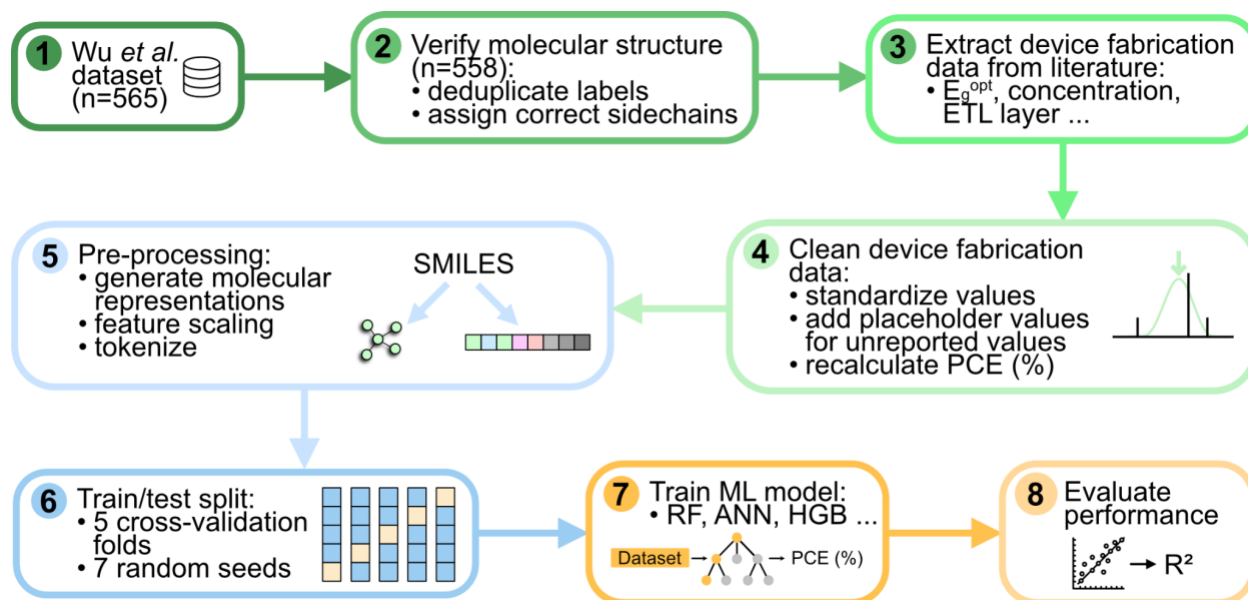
1 Wu *et al.* dataset (n=565)

2 Verify molecular structure (n=558):
• deduplicate labels
• assign correct sidechains

3 Extract device fabrication data from literature:
• $E_g^{opt}$, concentration, ETL layer ...

4 Clean device fabrication data:
• standardize values
• add placeholder values for unreported values
• recalculate PCE (%)

5 Pre-processing:
• generate molecular representations
• feature scaling
• tokenize

SMILES

6 Train/test split:
• 5 cross-validation folds
• 7 random seeds

7 Train ML model:
• RF, ANN, HGB ...

Dataset → PCE (%)

8 Evaluate performance

→ R²